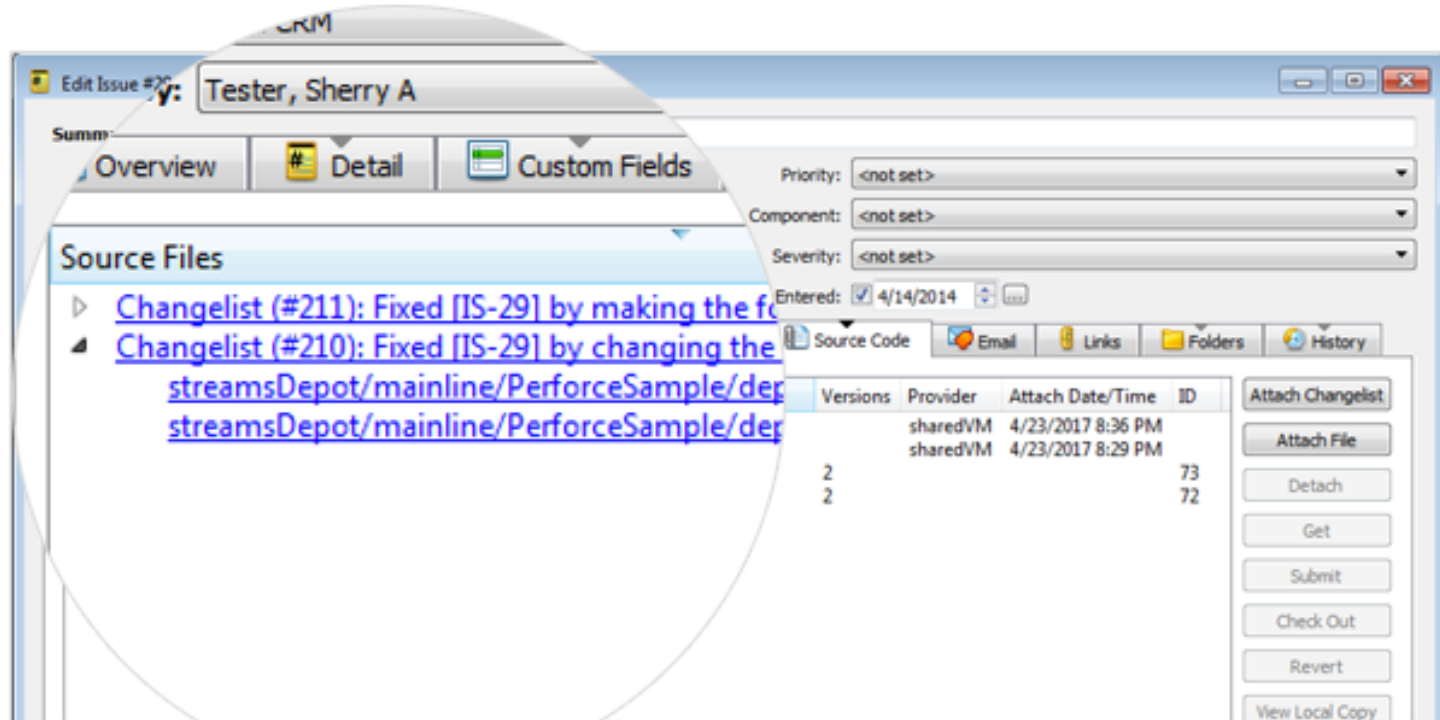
CRM

Edit Issue #2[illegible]

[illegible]y: Tester, Sherry A

Summ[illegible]

Overview | Detail | Custom Fields

Priority: <not set>

Component: <not set>

Severity: <not set>

Entered: 4/14/2014

Source Files

Changelist (#211): Fixed [IS-29] by making the fo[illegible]

Changelist (#210): Fixed [IS-29] by changing the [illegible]

streamsDepot/mainline/PerforceSample/dep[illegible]

streamsDepot/mainline/PerforceSample/dep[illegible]

Source Code | Email | Links | Folders | History

| Versions | Provider | Attach Date/Time | ID |
|---|---|---|---|
| | sharedVM | 4/23/2017 8:36 PM | |
| | sharedVM | 4/23/2017 8:29 PM | |
| 2 | | | 73 |
| 2 | | | 72 |

Attach Changelist

Attach File

Detach

Get

Submit

Check Out

Revert

View Local Copy